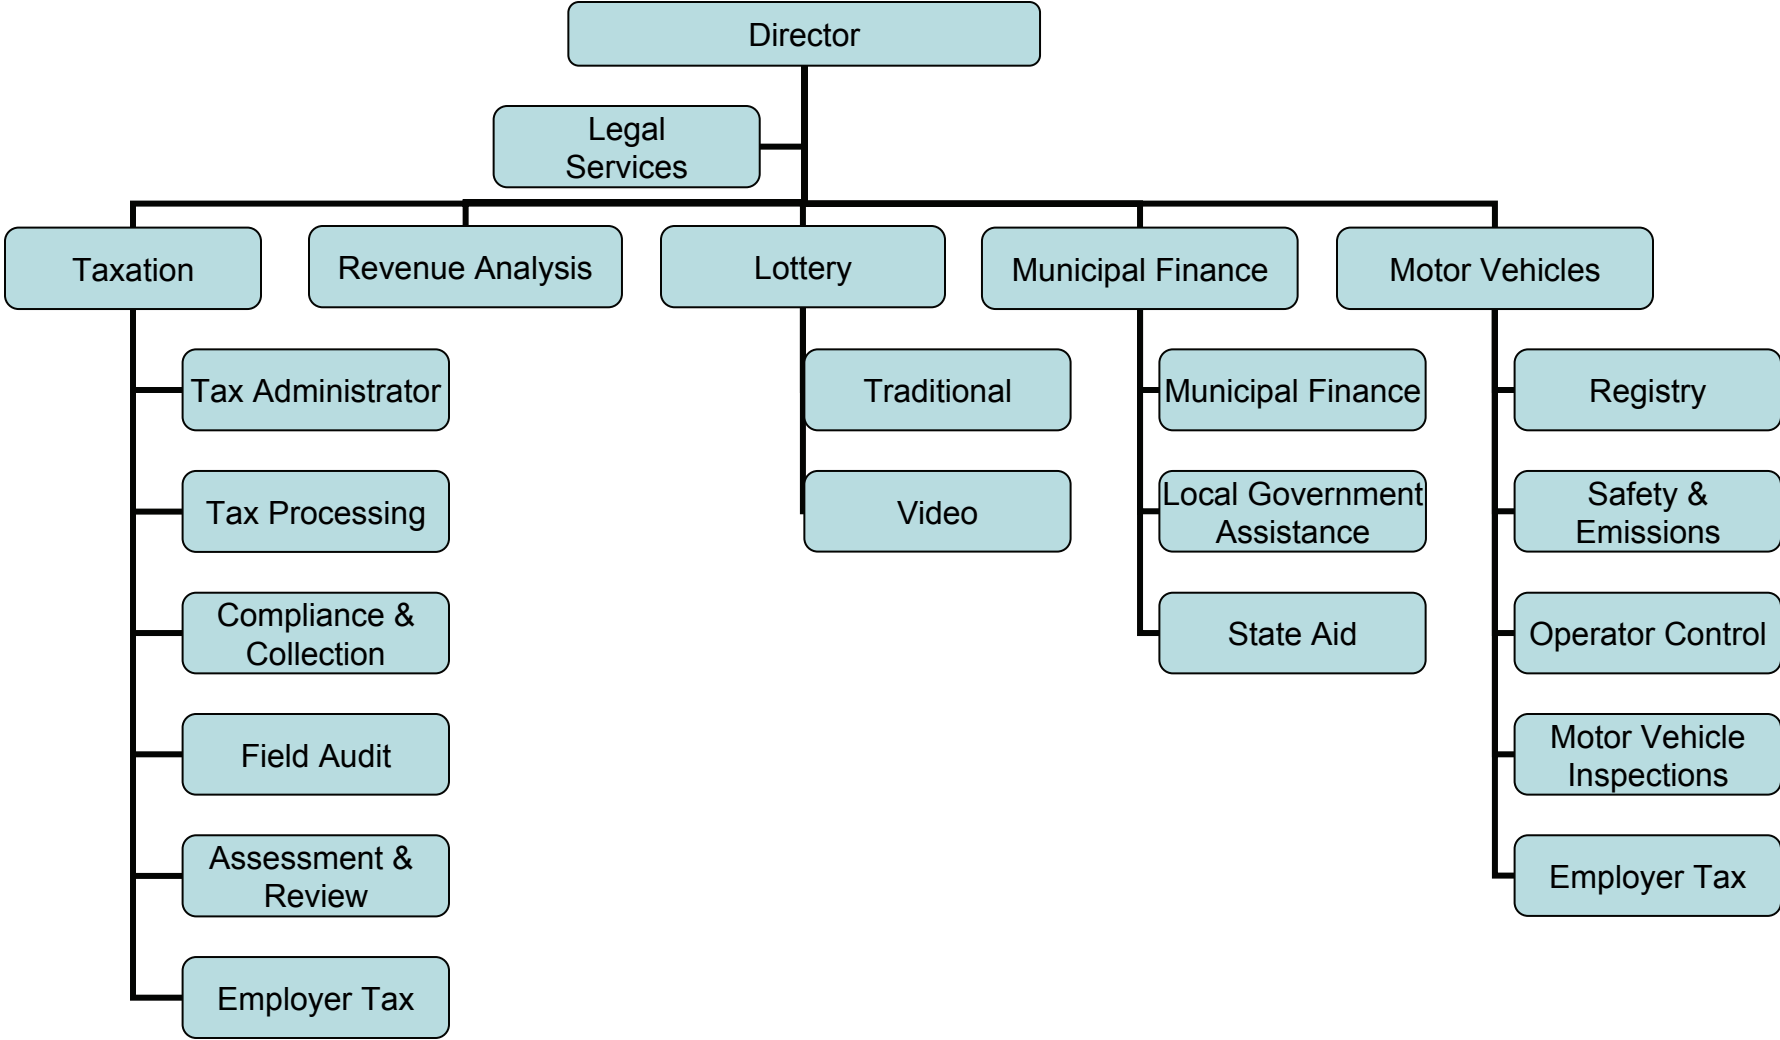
Director

Legal Services

Taxation

Revenue Analysis

Lottery

Municipal Finance

Motor Vehicles

Tax Administrator

Tax Processing

Compliance & Collection

Field Audit

Assessment & Review

Employer Tax

Traditional

Video

Municipal Finance

Local Government Assistance

State Aid

Registry

Safety & Emissions

Operator Control

Motor Vehicle Inspections

Employer Tax